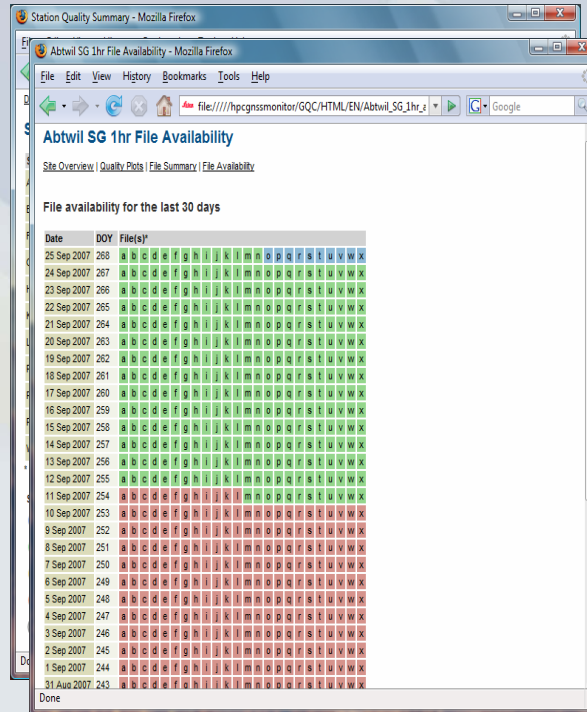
Station Quality Summary - Mozilla Firefox

Abtwil SG 1hr File Availability - Mozilla Firefox

File Edit View History Bookmarks Tools Help

file://///hpcgnssmonitor/GQC/HTML/EN/Abtwil_SG_1hr_a

Google

Abtwil SG 1hr File Availability

Site Overview | Quality Plots | File Summary | File Availability

File availability for the last 30 days

| Date | DOY | File(s)* |
|---|---|---|
| 25 Sep 2007 | 268 | a b c d e f g h i j k l m n o p q r s t u v w x |
| 24 Sep 2007 | 267 | a b c d e f g h i j k l m n o p q r s t u v w x |
| 23 Sep 2007 | 266 | a b c d e f g h i j k l m n o p q r s t u v w x |
| 22 Sep 2007 | 265 | a b c d e f g h i j k l m n o p q r s t u v w x |
| 21 Sep 2007 | 264 | a b c d e f g h i j k l m n o p q r s t u v w x |
| 20 Sep 2007 | 263 | a b c d e f g h i j k l m n o p q r s t u v w x |
| 19 Sep 2007 | 262 | a b c d e f g h i j k l m n o p q r s t u v w x |
| 18 Sep 2007 | 261 | a b c d e f g h i j k l m n o p q r s t u v w x |
| 17 Sep 2007 | 260 | a b c d e f g h i j k l m n o p q r s t u v w x |
| 16 Sep 2007 | 259 | a b c d e f g h i j k l m n o p q r s t u v w x |
| 15 Sep 2007 | 258 | a b c d e f g h i j k l m n o p q r s t u v w x |
| 14 Sep 2007 | 257 | a b c d e f g h i j k l m n o p q r s t u v w x |
| 13 Sep 2007 | 256 | a b c d e f g h i j k l m n o p q r s t u v w x |
| 12 Sep 2007 | 255 | a b c d e f g h i j k l m n o p q r s t u v w x |
| 11 Sep 2007 | 254 | a b c d e f g h i j k l m n o p q r s t u v w x |
| 10 Sep 2007 | 253 | a b c d e f g h i j k l m n o p q r s t u v w x |
| 9 Sep 2007 | 252 | a b c d e f g h i j k l m n o p q r s t u v w x |
| 8 Sep 2007 | 251 | a b c d e f g h i j k l m n o p q r s t u v w x |
| 7 Sep 2007 | 250 | a b c d e f g h i j k l m n o p q r s t u v w x |
| 6 Sep 2007 | 249 | a b c d e f g h i j k l m n o p q r s t u v w x |
| 5 Sep 2007 | 248 | a b c d e f g h i j k l m n o p q r s t u v w x |
| 4 Sep 2007 | 247 | a b c d e f g h i j k l m n o p q r s t u v w x |
| 3 Sep 2007 | 246 | a b c d e f g h i j k l m n o p q r s t u v w x |
| 2 Sep 2007 | 245 | a b c d e f g h i j k l m n o p q r s t u v w x |
| 1 Sep 2007 | 244 | a b c d e f g h i j k l m n o p q r s t u v w x |
| 31 Aug 2007 | 243 | a b c d e f g h i j k l m n o p q r s t u v w x |

Done